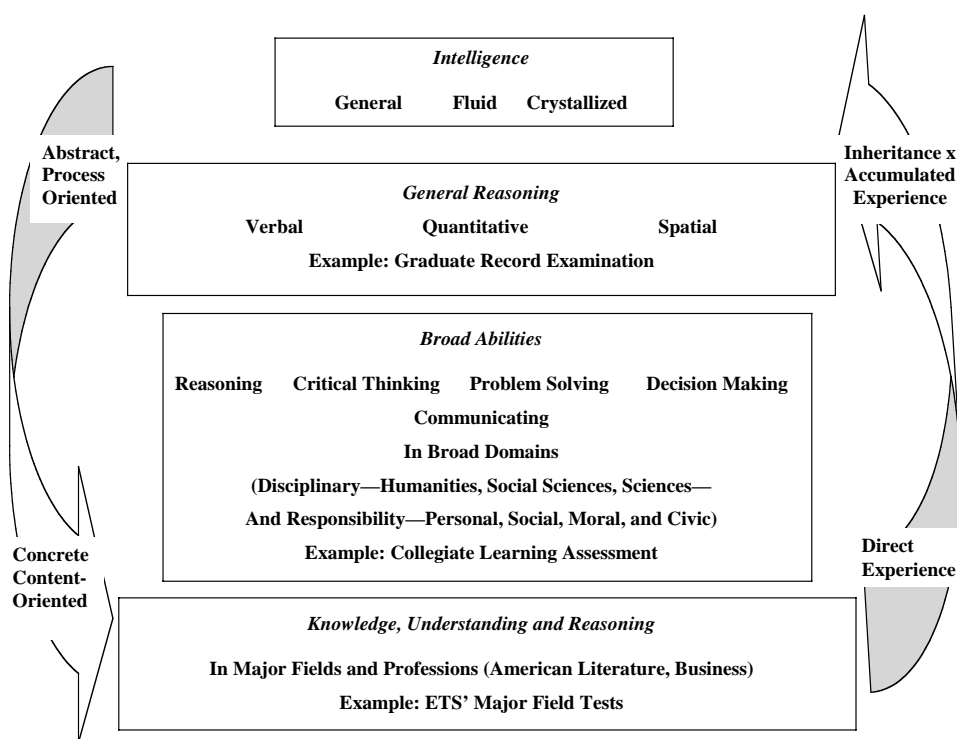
*Intelligence*

**General Fluid Crystallized**

**Abstract, Process Oriented**

**Inheritance x Accumulated Experience**

*General Reasoning*

**Verbal Quantitative Spatial**

**Example: Graduate Record Examination**

*Broad Abilities*

**Reasoning Critical Thinking Problem Solving Decision Making**

**Communicating**

**In Broad Domains**

**(Disciplinary—Humanities, Social Sciences, Sciences—**

**And Responsibility—Personal, Social, Moral, and Civic)**

**Example: Collegiate Learning Assessment**

**Concrete Content-Oriented**

**Direct Experience**

*Knowledge, Understanding and Reasoning*

**In Major Fields and Professions (American Literature, Business)**

**Example: ETS' Major Field Tests**